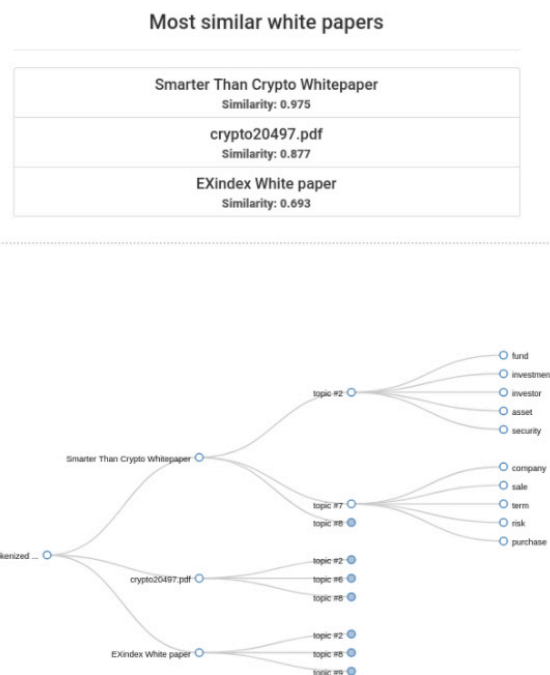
Most similar white papers

Smarter Than Crypto Whitepaper
Similarity: 0.975

crypto20497.pdf
Similarity: 0.877

EXindex White paper
Similarity: 0.693

fund
investmen
investor
asset
security
topic #2
Smarter Than Crypto Whitepaper
company
sale
term
risk
purchase
topic #7
topic #8
kenized ...
topic #2
crypto20497.pdf
topic #6
topic #8
topic #2
EXindex White paper
topic #8
topic #9